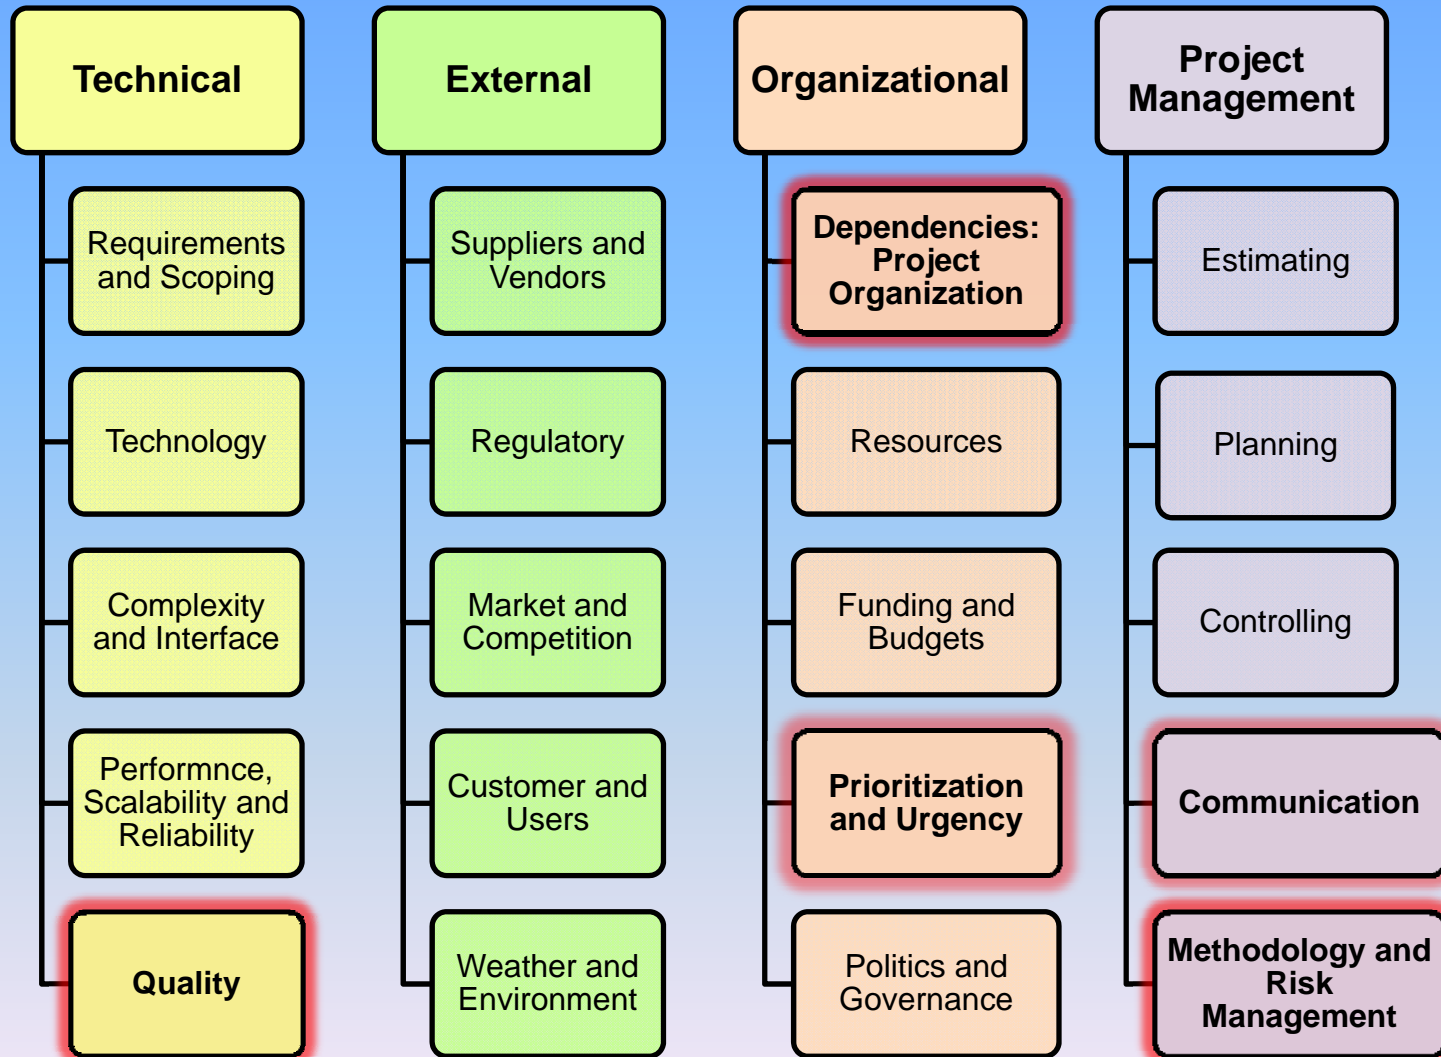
Technical

Requirements and Scoping

Technology

Complexity and Interface

Performnce, Scalability and Reliability

Quality

External

Suppliers and Vendors

Regulatory

Market and Competition

Customer and Users

Weather and Environment

Organizational

Dependencies: Project Organization

Resources

Funding and Budgets

Prioritization and Urgency

Politics and Governance

Project Management

Estimating

Planning

Controlling

Communication

Methodology and Risk Management